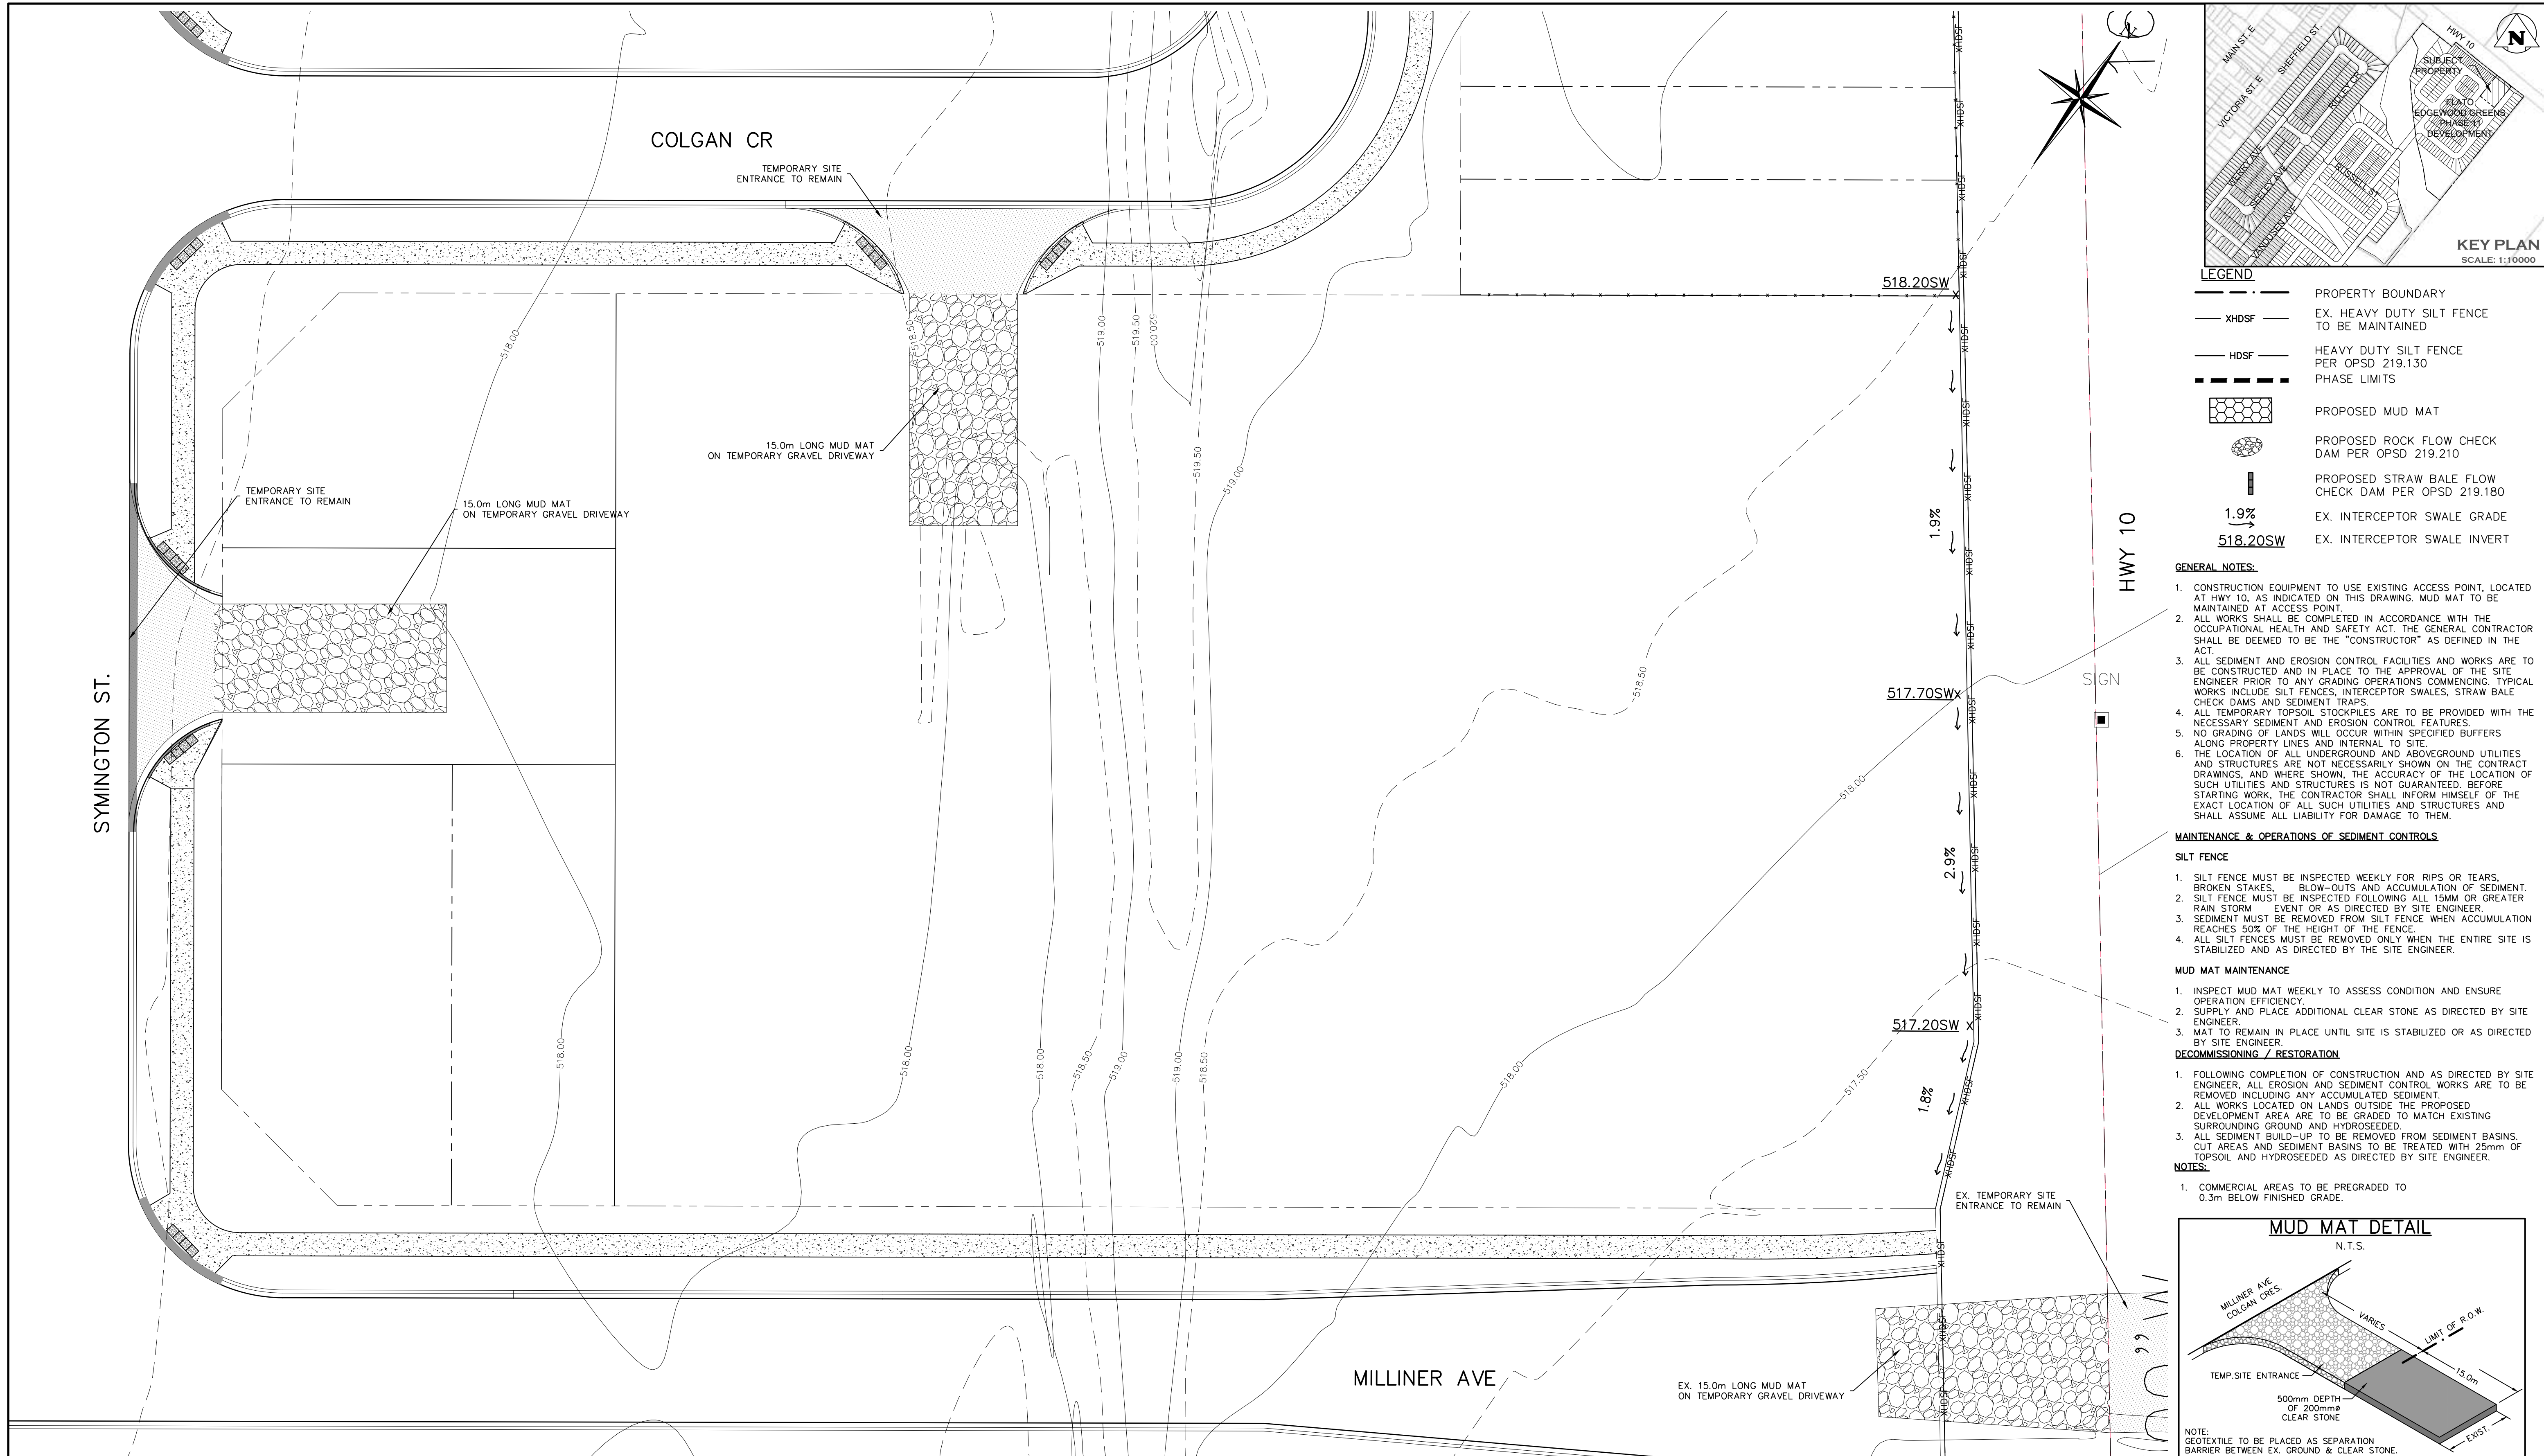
COLGAN CR

TEMPORARY SITE ENTRANCE TO REMAIN

TEMPORARY SITE ENTRANCE TO REMAIN

15.0m LONG MUD MAT ON TEMPORARY GRAVEL DRIVEWAY

15.0m LONG MUD MAT ON TEMPORARY GRAVEL DRIVEWAY

SYMINGTON ST.

518.00
518.50
519.00
519.50
520.00
519.50
519.00
518.50
518.00
518.00
518.00
518.50
519.00
519.00
518.50
518.00
517.50

518.20SW
517.70SW
517.20SW
1.9%
2.9%
1.8%

XHDSF

HWY 10

SIGN

EX. TEMPORARY SITE ENTRANCE TO REMAIN

EX. 15.0m LONG MUD MAT ON TEMPORARY GRAVEL DRIVEWAY

MILLINER AVE

MAIN ST. E
SHEFFIELD ST.
VICTORIA ST. E
HWY 10
SUBJECT PROPERTY
FLATO EDGEWOOD GREENS PHASE 1 DEVELOPMENT
RUSSELL ST
KEY PLAN
SCALE: 1:10000

LEGEND
PROPERTY BOUNDARY
XHDSF EX. HEAVY DUTY SILT FENCE TO BE MAINTAINED
HDSF HEAVY DUTY SILT FENCE PER OPSD 219.130
PHASE LIMITS
PROPOSED MUD MAT
PROPOSED ROCK FLOW CHECK DAM PER OPSD 219.210
PROPOSED STRAW BALE FLOW CHECK DAM PER OPSD 219.180
1.9% EX. INTERCEPTOR SWALE GRADE
518.20SW EX. INTERCEPTOR SWALE INVERT

GENERAL NOTES:
1. CONSTRUCTION EQUIPMENT TO USE EXISTING ACCESS POINT, LOCATED AT HWY 10, AS INDICATED ON THIS DRAWING. MUD MAT TO BE MAINTAINED AT ACCESS POINT.
2. ALL WORKS SHALL BE COMPLETED IN ACCORDANCE WITH THE OCCUPATIONAL HEALTH AND SAFETY ACT. THE GENERAL CONTRACTOR SHALL BE DEEMED TO BE THE "CONSTRUCTOR" AS DEFINED IN THE ACT.
3. ALL SEDIMENT AND EROSION CONTROL FACILITIES AND WORKS ARE TO BE CONSTRUCTED AND IN PLACE TO THE APPROVAL OF THE SITE ENGINEER PRIOR TO ANY GRADING OPERATIONS COMMENCING. TYPICAL WORKS INCLUDE SILT FENCES, INTERCEPTOR SWALES, STRAW BALE CHECK DAMS AND SEDIMENT TRAPS.
4. ALL TEMPORARY TOPSOIL STOCKPILES ARE TO BE PROVIDED WITH THE NECESSARY SEDIMENT AND EROSION CONTROL FEATURES.
5. NO GRADING OF LANDS WILL OCCUR WITHIN SPECIFIED BUFFERS ALONG PROPERTY LINES AND INTERNAL TO SITE.
6. THE LOCATION OF ALL UNDERGROUND AND ABOVEGROUND UTILITIES AND STRUCTURES ARE NOT NECESSARILY SHOWN ON THE CONTRACT DRAWINGS, AND WHERE SHOWN, THE ACCURACY OF THE LOCATION OF SUCH UTILITIES AND STRUCTURES IS NOT GUARANTEED. BEFORE STARTING WORK, THE CONTRACTOR SHALL INFORM HIMSELF OF THE EXACT LOCATION OF ALL SUCH UTILITIES AND STRUCTURES AND SHALL ASSUME ALL LIABILITY FOR DAMAGE TO THEM.

MAINTENANCE & OPERATIONS OF SEDIMENT CONTROLS

SILT FENCE
1. SILT FENCE MUST BE INSPECTED WEEKLY FOR RIPS OR TEARS, BROKEN STAKES, BLOW-OUTS AND ACCUMULATION OF SEDIMENT.
2. SILT FENCE MUST BE INSPECTED FOLLOWING ALL 15MM OR GREATER RAIN STORM EVENT OR AS DIRECTED BY SITE ENGINEER.
3. SEDIMENT MUST BE REMOVED FROM SILT FENCE WHEN ACCUMULATION REACHES 50% OF THE HEIGHT OF THE FENCE.
4. ALL SILT FENCES MUST BE REMOVED ONLY WHEN THE ENTIRE SITE IS STABILIZED AND AS DIRECTED BY THE SITE ENGINEER.

MUD MAT MAINTENANCE
1. INSPECT MUD MAT WEEKLY TO ASSESS CONDITION AND ENSURE OPERATION EFFICIENCY.
2. SUPPLY AND PLACE ADDITIONAL CLEAR STONE AS DIRECTED BY SITE ENGINEER.
3. MAT TO REMAIN IN PLACE UNTIL SITE IS STABILIZED OR AS DIRECTED BY SITE ENGINEER.
DECOMMISSIONING / RESTORATION
1. FOLLOWING COMPLETION OF CONSTRUCTION AND AS DIRECTED BY SITE ENGINEER, ALL EROSION AND SEDIMENT CONTROL WORKS ARE TO BE REMOVED INCLUDING ANY ACCUMULATED SEDIMENT.
2. ALL WORKS LOCATED ON LANDS OUTSIDE THE PROPOSED DEVELOPMENT AREA ARE TO BE GRADED TO MATCH EXISTING SURROUNDING GROUND AND HYDROSEEDED.
3. ALL SEDIMENT BUILD-UP TO BE REMOVED FROM SEDIMENT BASINS. CUT AREAS AND SEDIMENT BASINS TO BE TREATED WITH 25mm OF TOPSOIL AND HYDROSEEDED AS DIRECTED BY SITE ENGINEER.
NOTES:
1. COMMERCIAL AREAS TO BE PREGRADED TO 0.3m BELOW FINISHED GRADE.

MUD MAT DETAIL
N.T.S.
MILLINER AVE COLGAN CRES.
VARIES
LIMIT OF R.O.W.
15.0m
TEMP.SITE ENTRANCE
500mm DEPTH OF 200mmø CLEAR STONE
EXIST.
NOTE:
GEOTEXTILE TO BE PLACED AS SEPARATION BARRIER BETWEEN EX. GROUND & CLEAR STONE.